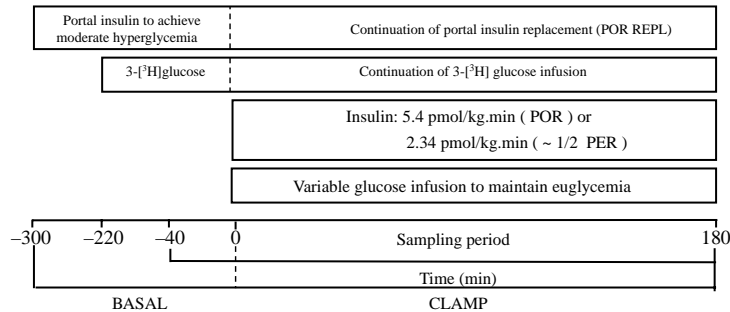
Portal insulin to achieve moderate hyperglycemia

Continuation of portal insulin replacement (POR REPL)

3-[$^3$H]glucose

Continuation of 3-[$^3$H] glucose infusion

Insulin: 5.4 pmol/kg.min ( POR ) or
2.34 pmol/kg.min ( ~ 1/2 PER )

Variable glucose infusion to maintain euglycemia

–300 –220 –40 0 Sampling period 180

Time (min)

BASAL CLAMP